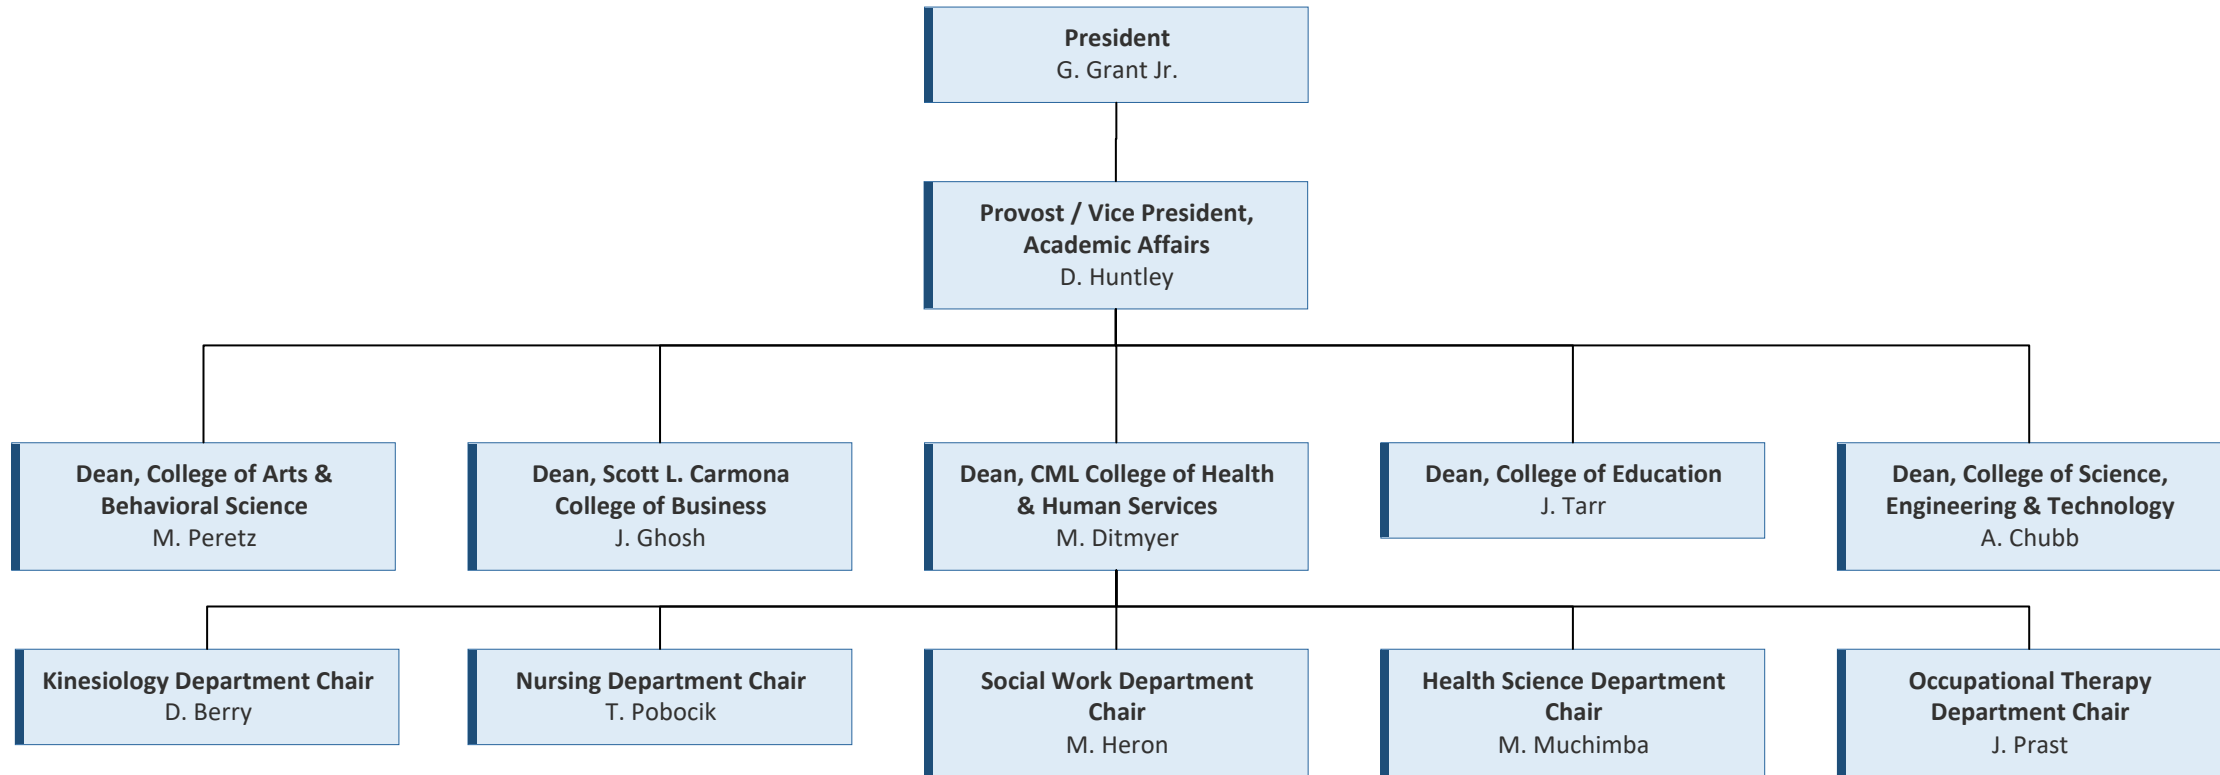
President
G. Grant Jr.

Provost / Vice President, Academic Affairs
D. Huntley

Dean, College of Arts & Behavioral Science
M. Peretz

Dean, Scott L. Carmona College of Business
J. Ghosh

Dean, CML College of Health & Human Services
M. Ditmyer

Dean, College of Education
J. Tarr

Dean, College of Science, Engineering & Technology
A. Chubb

Kinesiology Department Chair
D. Berry

Nursing Department Chair
T. Pobocik

Social Work Department Chair
M. Heron

Health Science Department Chair
M. Muchimba

Occupational Therapy Department Chair
J. Prast